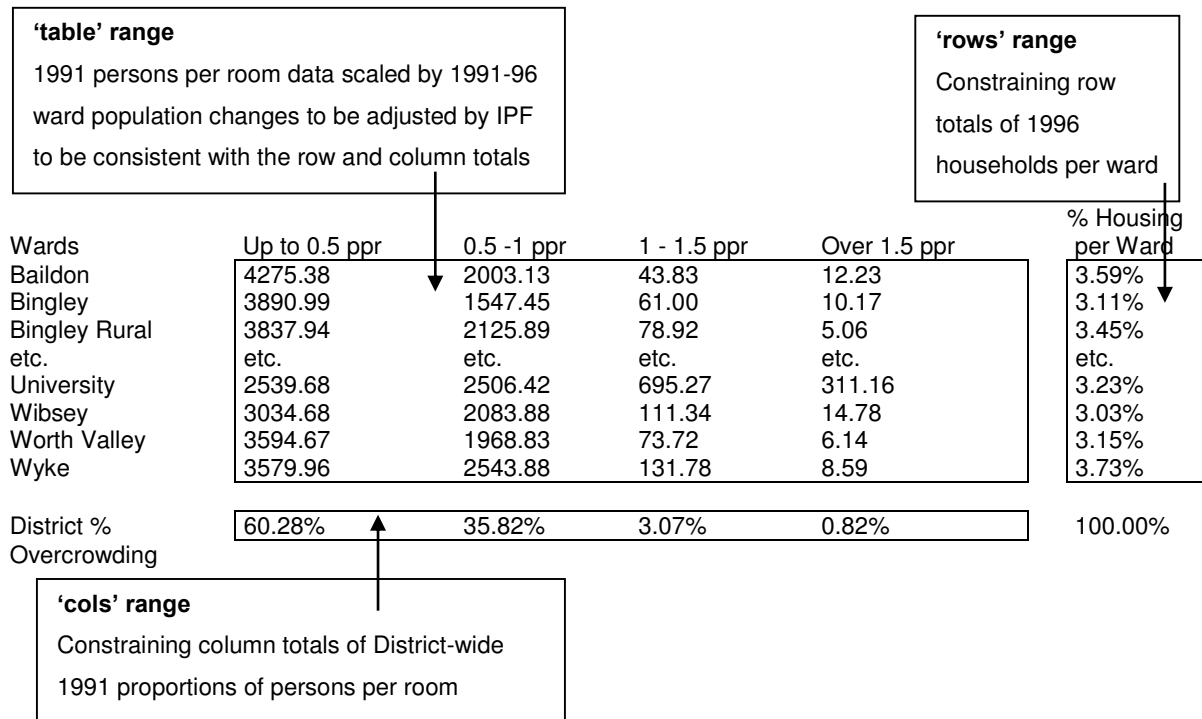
**'table' range**
1991 persons per room data scaled by 1991-96 ward population changes to be adjusted by IPF to be consistent with the row and column totals

**'rows' range**
Constraining row totals of 1996 households per ward

| Wards | Up to 0.5 ppr | 0.5 -1 ppr | 1 - 1.5 ppr | Over 1.5 ppr | % Housing per Ward |
|---|---|---|---|---|---|
| Baildon | 4275.38 | 2003.13 | 43.83 | 12.23 | 3.59% |
| Bingley | 3890.99 | 1547.45 | 61.00 | 10.17 | 3.11% |
| Bingley Rural | 3837.94 | 2125.89 | 78.92 | 5.06 | 3.45% |
| etc. | etc. | etc. | etc. | etc. | etc. |
| University | 2539.68 | 2506.42 | 695.27 | 311.16 | 3.23% |
| Wibsey | 3034.68 | 2083.88 | 111.34 | 14.78 | 3.03% |
| Worth Valley | 3594.67 | 1968.83 | 73.72 | 6.14 | 3.15% |
| Wyke | 3579.96 | 2543.88 | 131.78 | 8.59 | 3.73% |
| District % Overcrowding | 60.28% | 35.82% | 3.07% | 0.82% | 100.00% |

**'cols' range**
Constraining column totals of District-wide 1991 proportions of persons per room